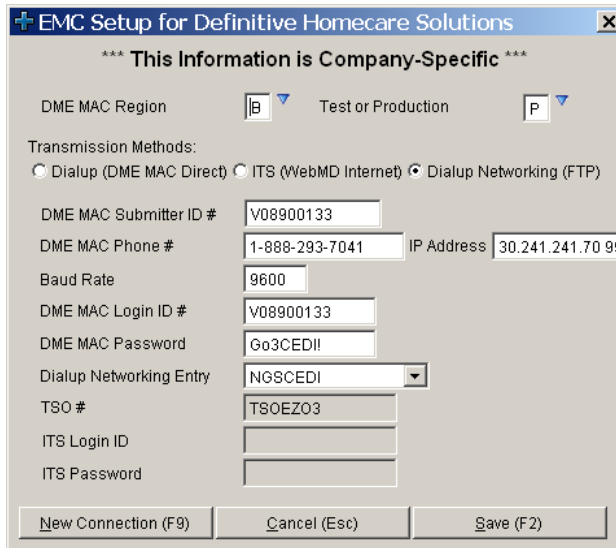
EMC Setup for Definitive Homecare Solutions

*** This Information is Company-Specific ***

DME MAC Region B

Test or Production P

Transmission Methods:

Dialup (DME MAC Direct) ITS (WebMD Internet) Dialup Networking (FTP)

DME MAC Submitter ID # V08900133

DME MAC Phone # 1-888-293-7041

IP Address 30.241.241.70 9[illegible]

Baud Rate 9600

DME MAC Login ID # V08900133

DME MAC Password Go3CEDI!

Dialup Networking Entry NGSCEDI

TSO # TSOEZO3

ITS Login ID

ITS Password

New Connection (F9)

Cancel (Esc)

Save (F2)